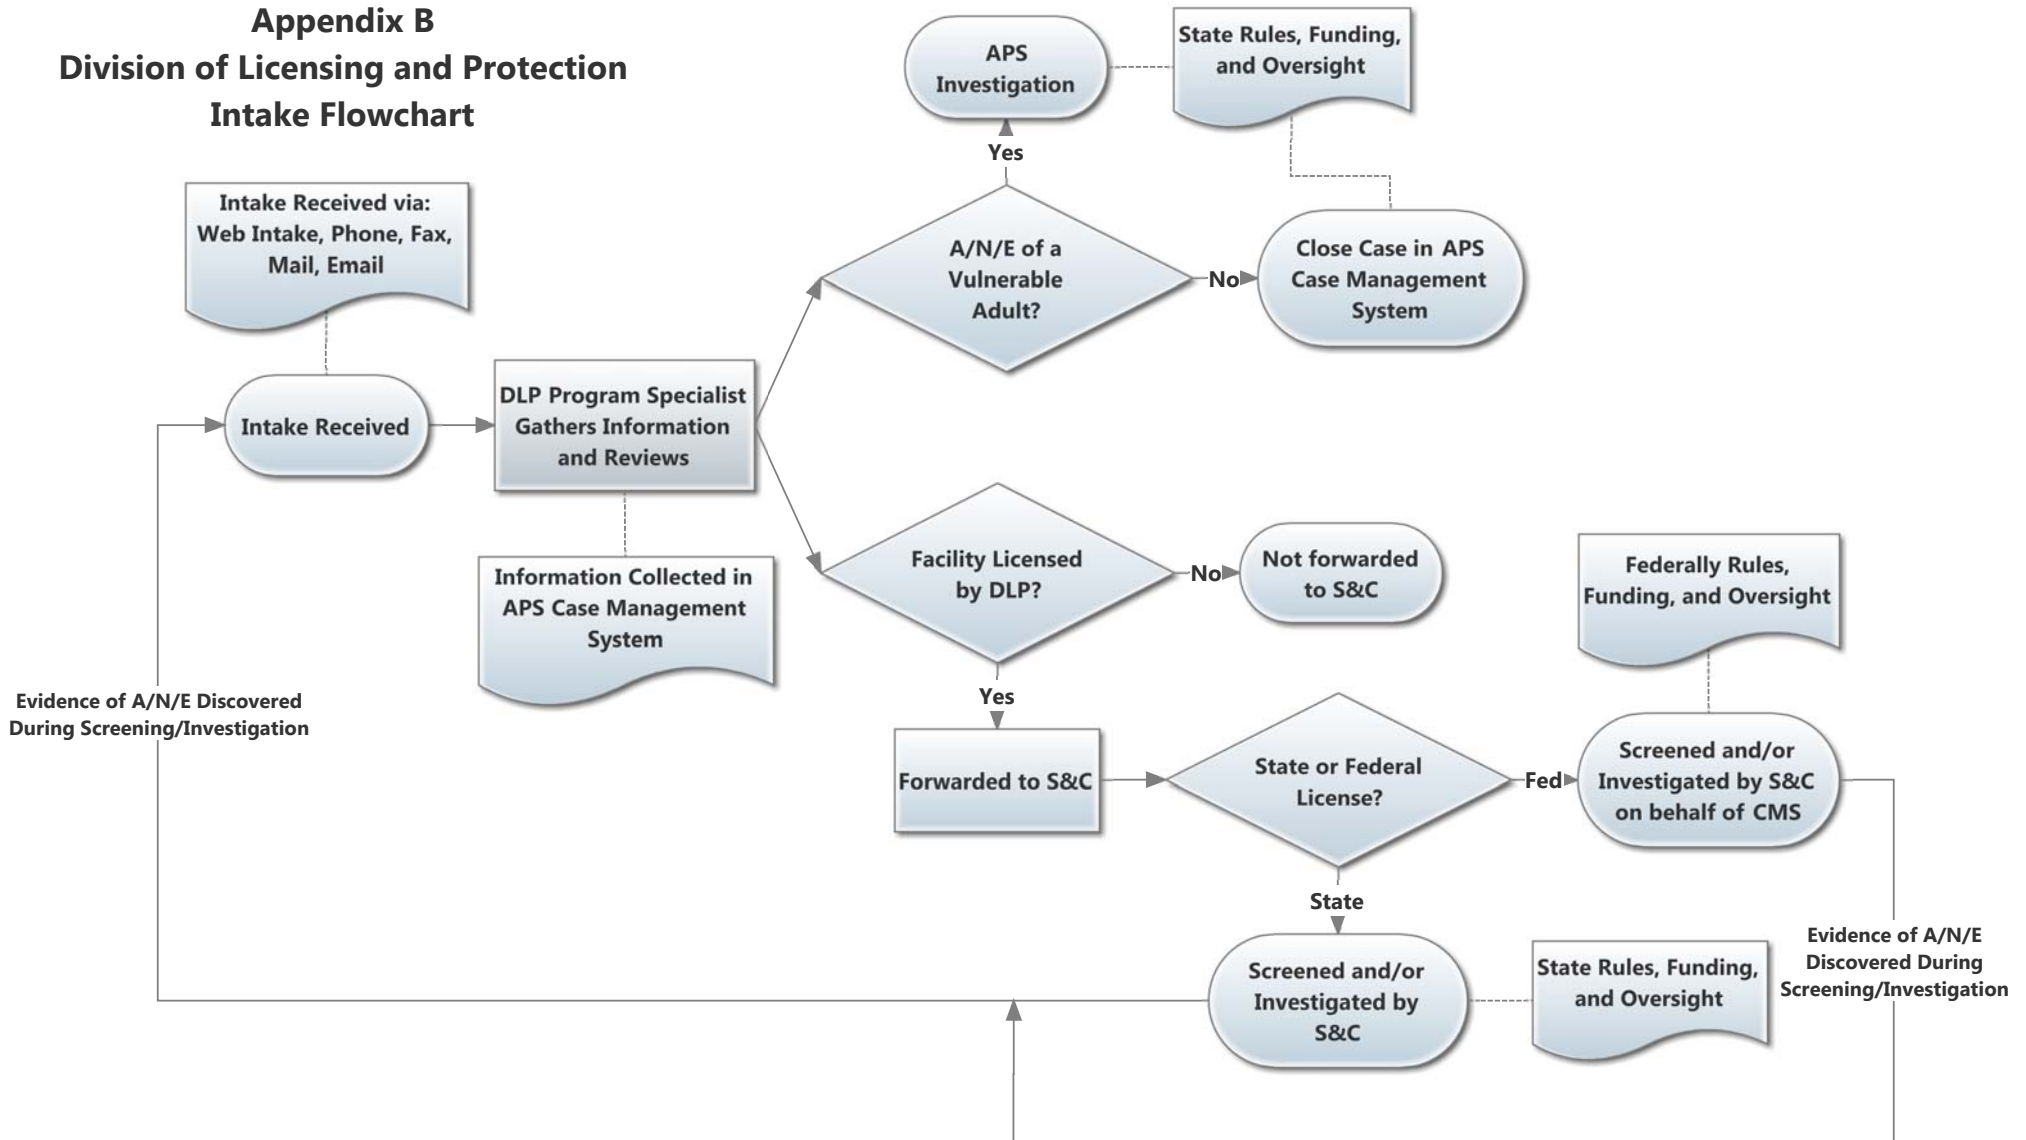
Appendix B
Division of Licensing and Protection
Intake Flowchart

APS Investigation

State Rules, Funding, and Oversight

Yes

Intake Received via: Web Intake, Phone, Fax, Mail, Email

A/N/E of a Vulnerable Adult?

No

Close Case in APS Case Management System

Intake Received

DLP Program Specialist Gathers Information and Reviews

Facility Licensed by DLP?

No

Not forwarded to S&C

Federally Rules, Funding, and Oversight

Information Collected in APS Case Management System

Evidence of A/N/E Discovered During Screening/Investigation

Yes

Forwarded to S&C

State or Federal License?

Fed

Screened and/or Investigated by S&C on behalf of CMS

State

Screened and/or Investigated by S&C

State Rules, Funding, and Oversight

Evidence of A/N/E Discovered During Screening/Investigation